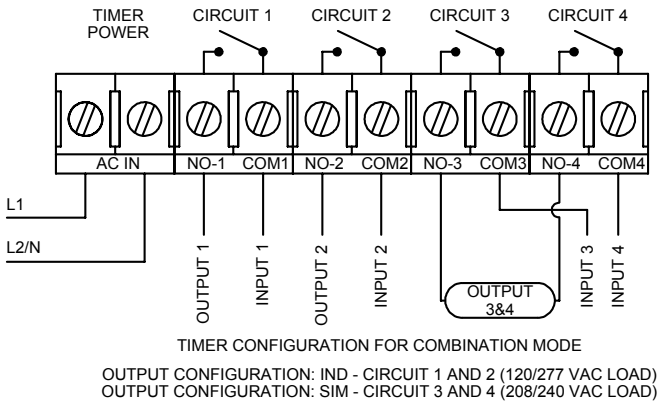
TIMER POWER
CIRCUIT 1
CIRCUIT 2
CIRCUIT 3
CIRCUIT 4

AC IN
NO-1
COM1
NO-2
COM2
NO-3
COM3
NO-4
COM4

L1
L2/N

OUTPUT 1
INPUT 1
OUTPUT 2
INPUT 2
OUTPUT 3&4
INPUT 3
INPUT 4

TIMER CONFIGURATION FOR COMBINATION MODE

OUTPUT CONFIGURATION: IND - CIRCUIT 1 AND 2 (120/277 VAC LOAD)
OUTPUT CONFIGURATION: SIM - CIRCUIT 3 AND 4 (208/240 VAC LOAD)